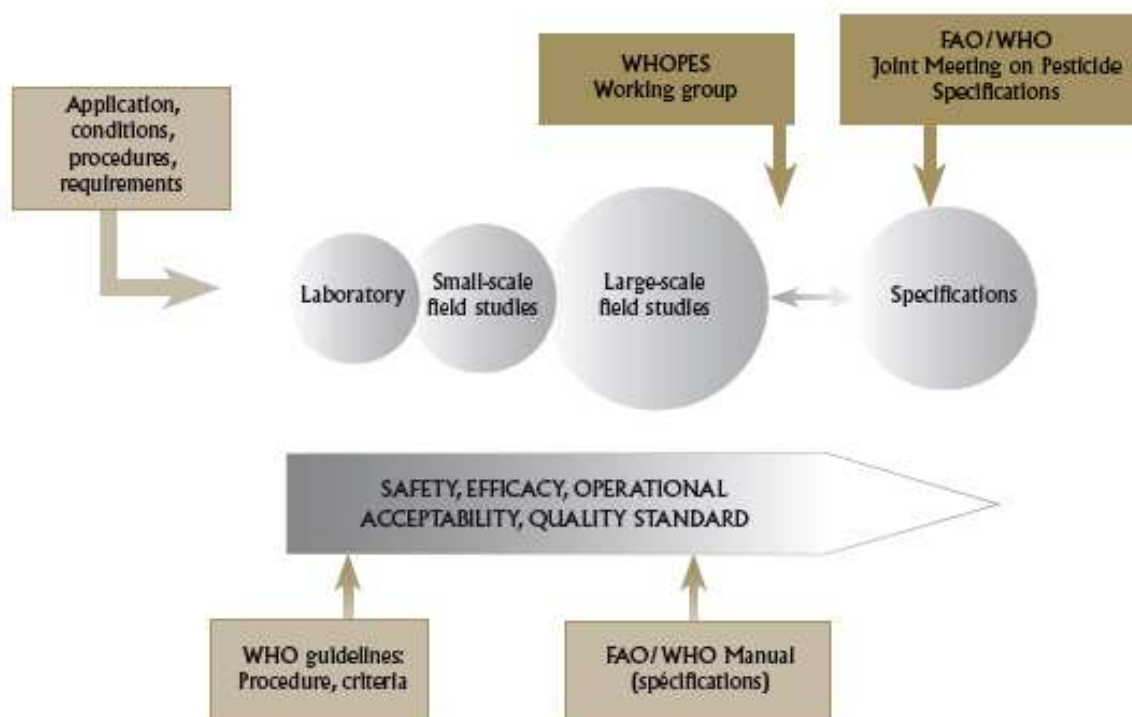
Application, conditions, procedures, requirements

WHOPES Working group

FAO/WHO Joint Meeting on Pesticide Specifications

Laboratory

Small-scale field studies

Large-scale field studies

Specifications

SAFETY, EFFICACY, OPERATIONAL ACCEPTABILITY, QUALITY STANDARD

WHO guidelines: Procedure, criteria

FAO/WHO Manual (spécifications)